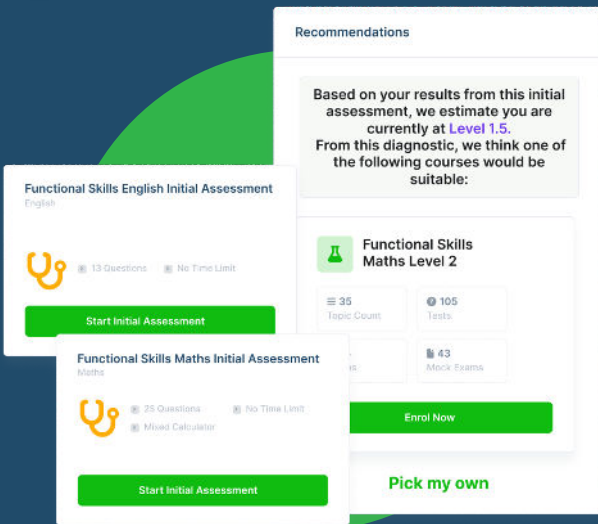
Recommendations

Based on your results from this initial assessment, we estimate you are currently at Level 1.5.
From this diagnostic, we think one of the following courses would be suitable:

Functional Skills English Initial Assessment
English

13 Questions
No Time Limit

Start Initial Assessment

Functional Skills Maths Level 2

35
Topic Count

105
Tests

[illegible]
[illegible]s

43
Mock Exams

Functional Skills Maths Initial Assessment
Maths

25 Questions
No Time Limit
Mixed Calculator

Start Initial Assessment

Enrol Now

Pick my own